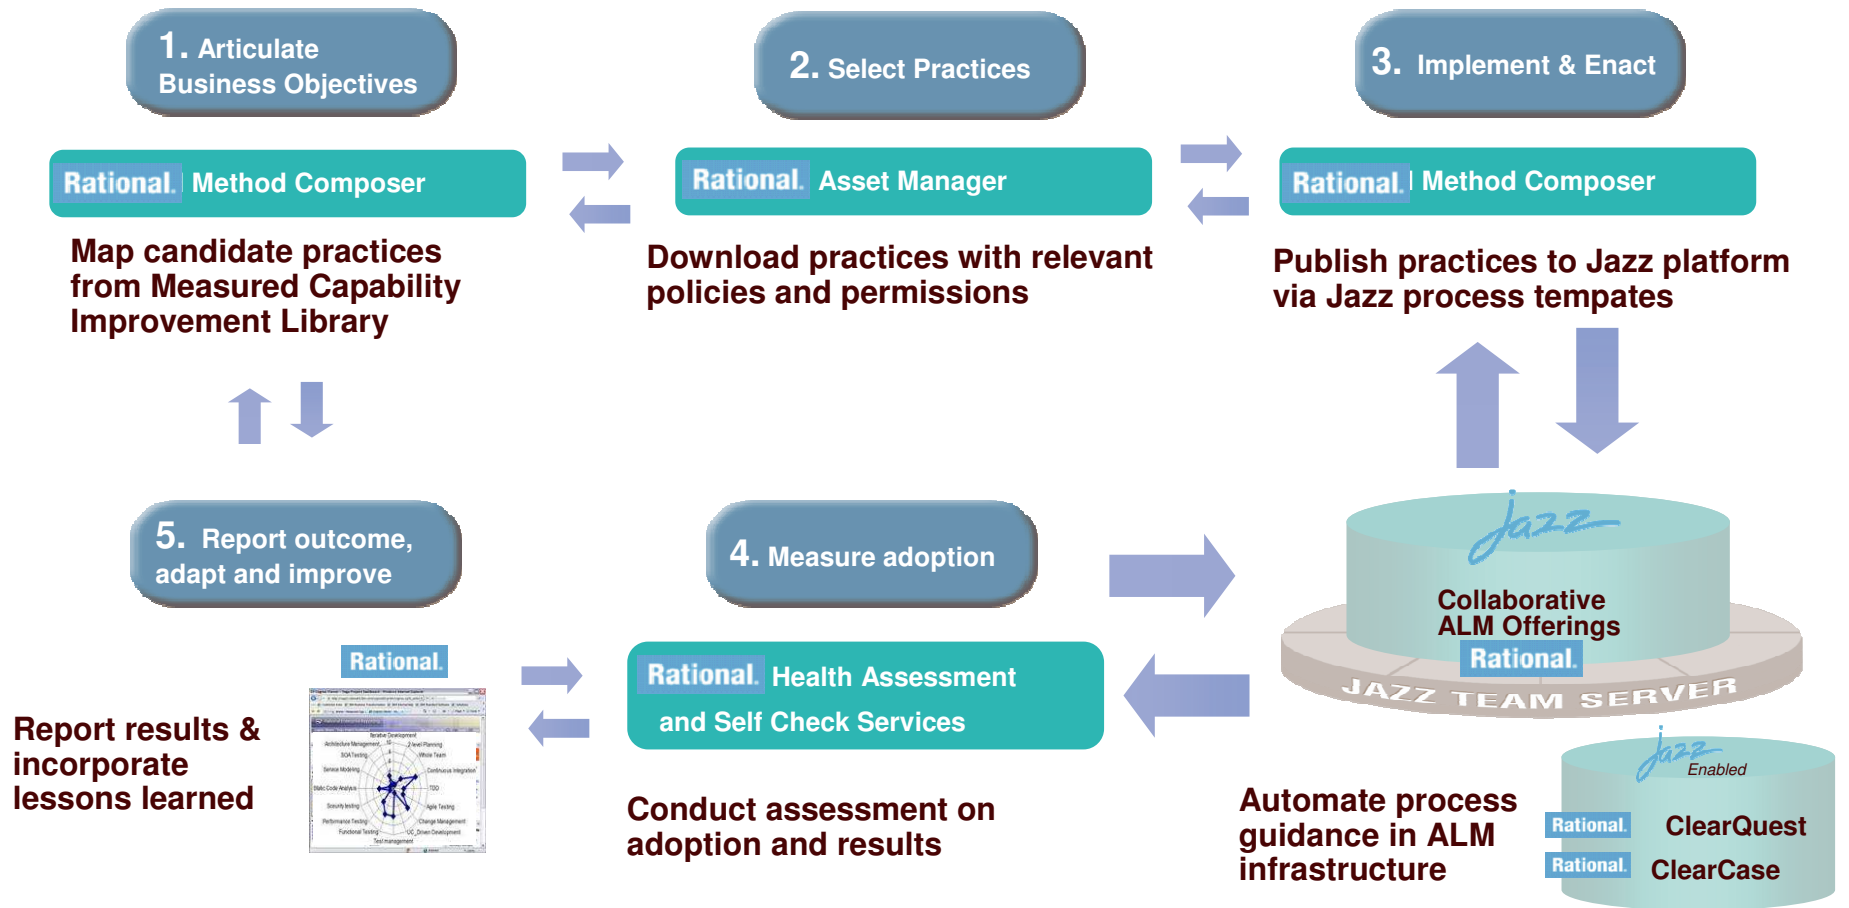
1. Articulate Business Objectives

Rational. Method Composer

Map candidate practices from Measured Capability Improvement Library

2. Select Practices

Rational. Asset Manager

Download practices with relevant policies and permissions

3. Implement & Enact

Rational. Method Composer

Publish practices to Jazz platform via Jazz process tempates

5. Report outcome, adapt and improve

Rational.

Report results & incorporate lessons learned

4. Measure adoption

Rational. Health Assessment and Self Check Services

Conduct assessment on adoption and results

Jazz

Collaborative ALM Offerings

Rational.

JAZZ TEAM SERVER

Automate process guidance in ALM infrastructure

Jazz Enabled

Rational. ClearQuest

Rational. ClearCase